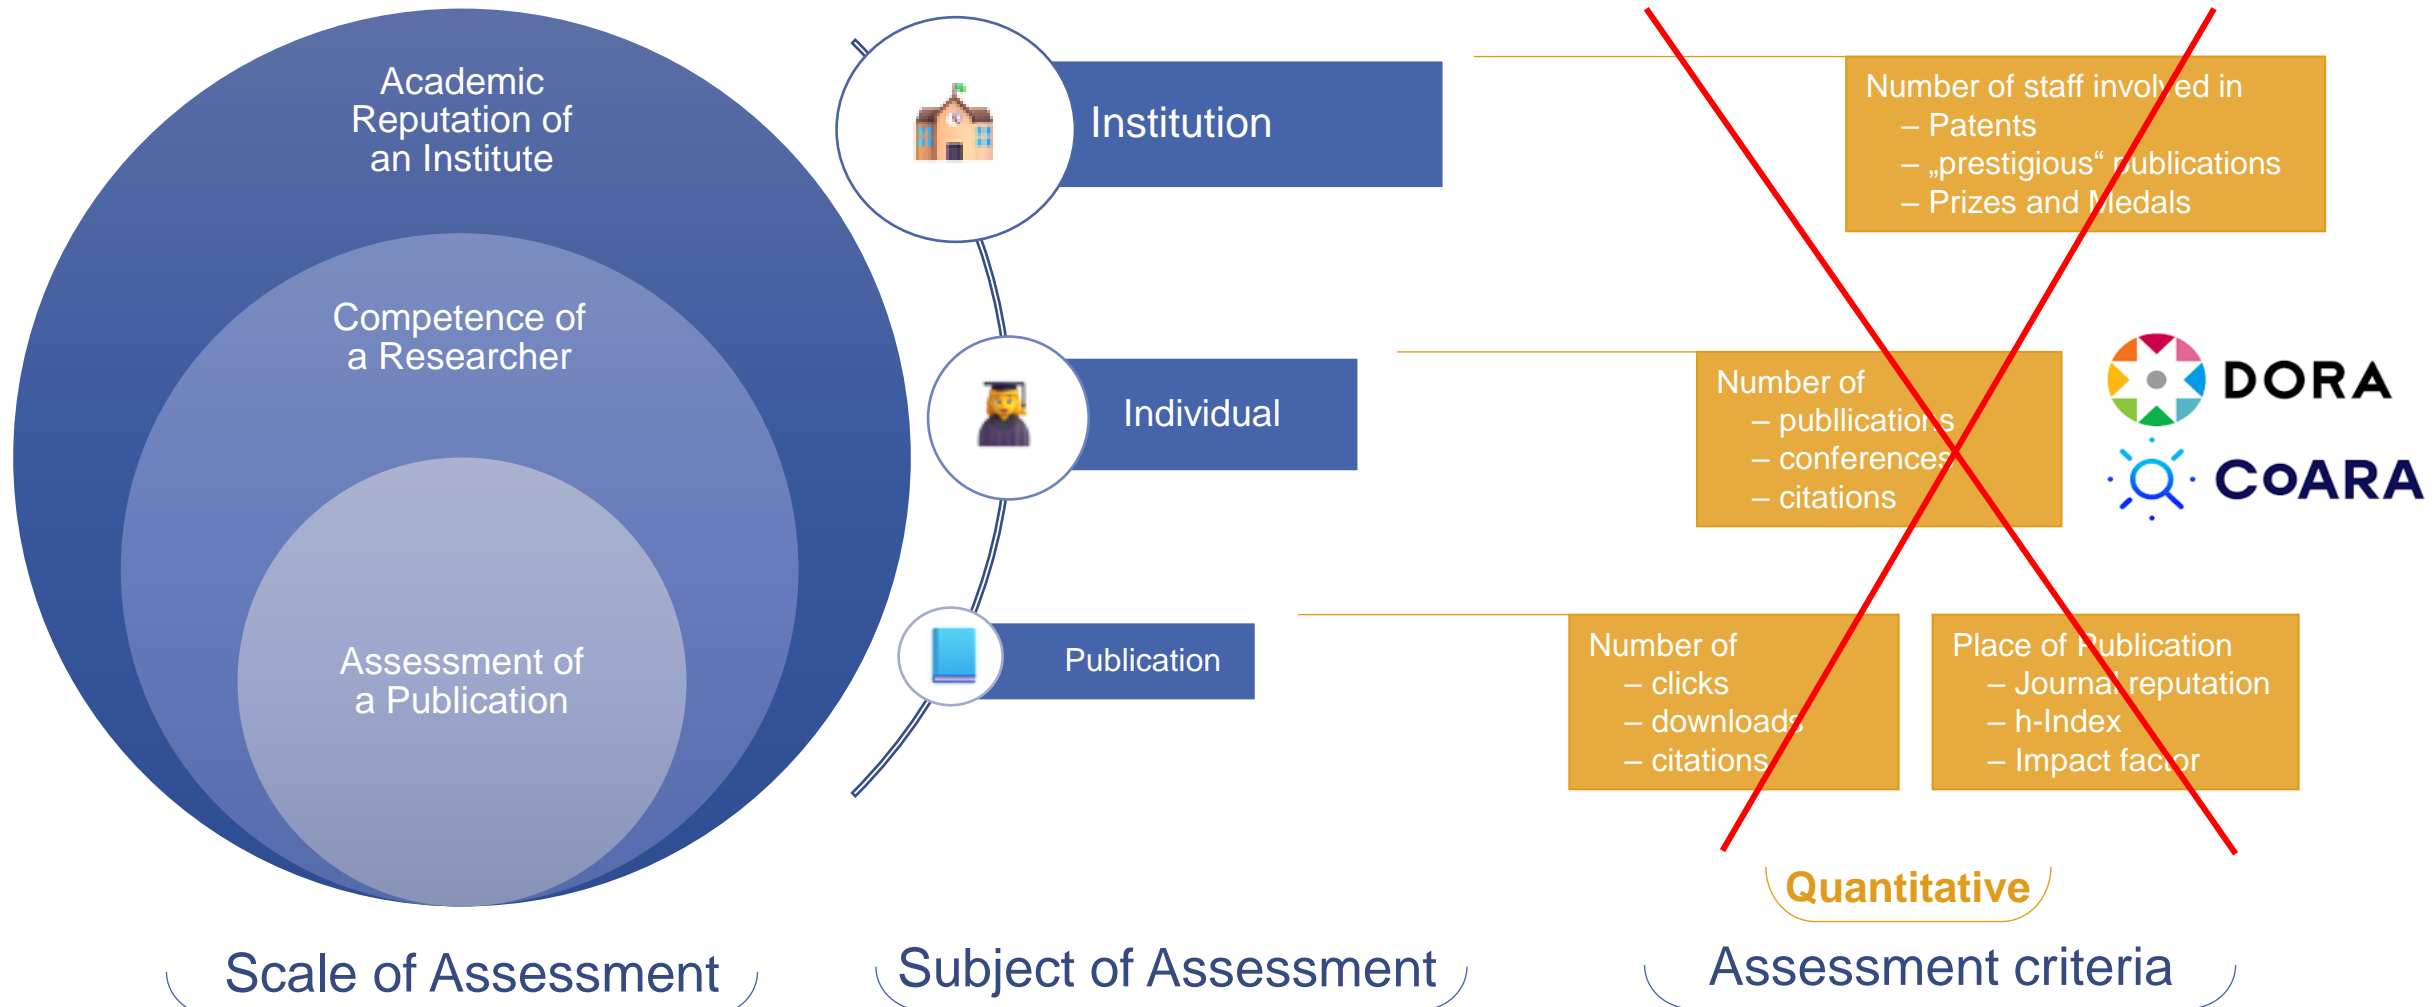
Academic Reputation of an Institute

Competence of a Researcher

Assessment of a Publication

Institution

Individual

Publication

Number of staff involved in
– Patents
– „prestigious“ publications
– Prizes and Medals

Number of
– publlications
– conferences
– citations

DORA

CoARA

Number of
– clicks
– downloads
– citations

Place of Publication
– Journal reputation
– h-Index
– Impact factor

Quantitative

Scale of Assessment

Subject of Assessment

Assessment criteria